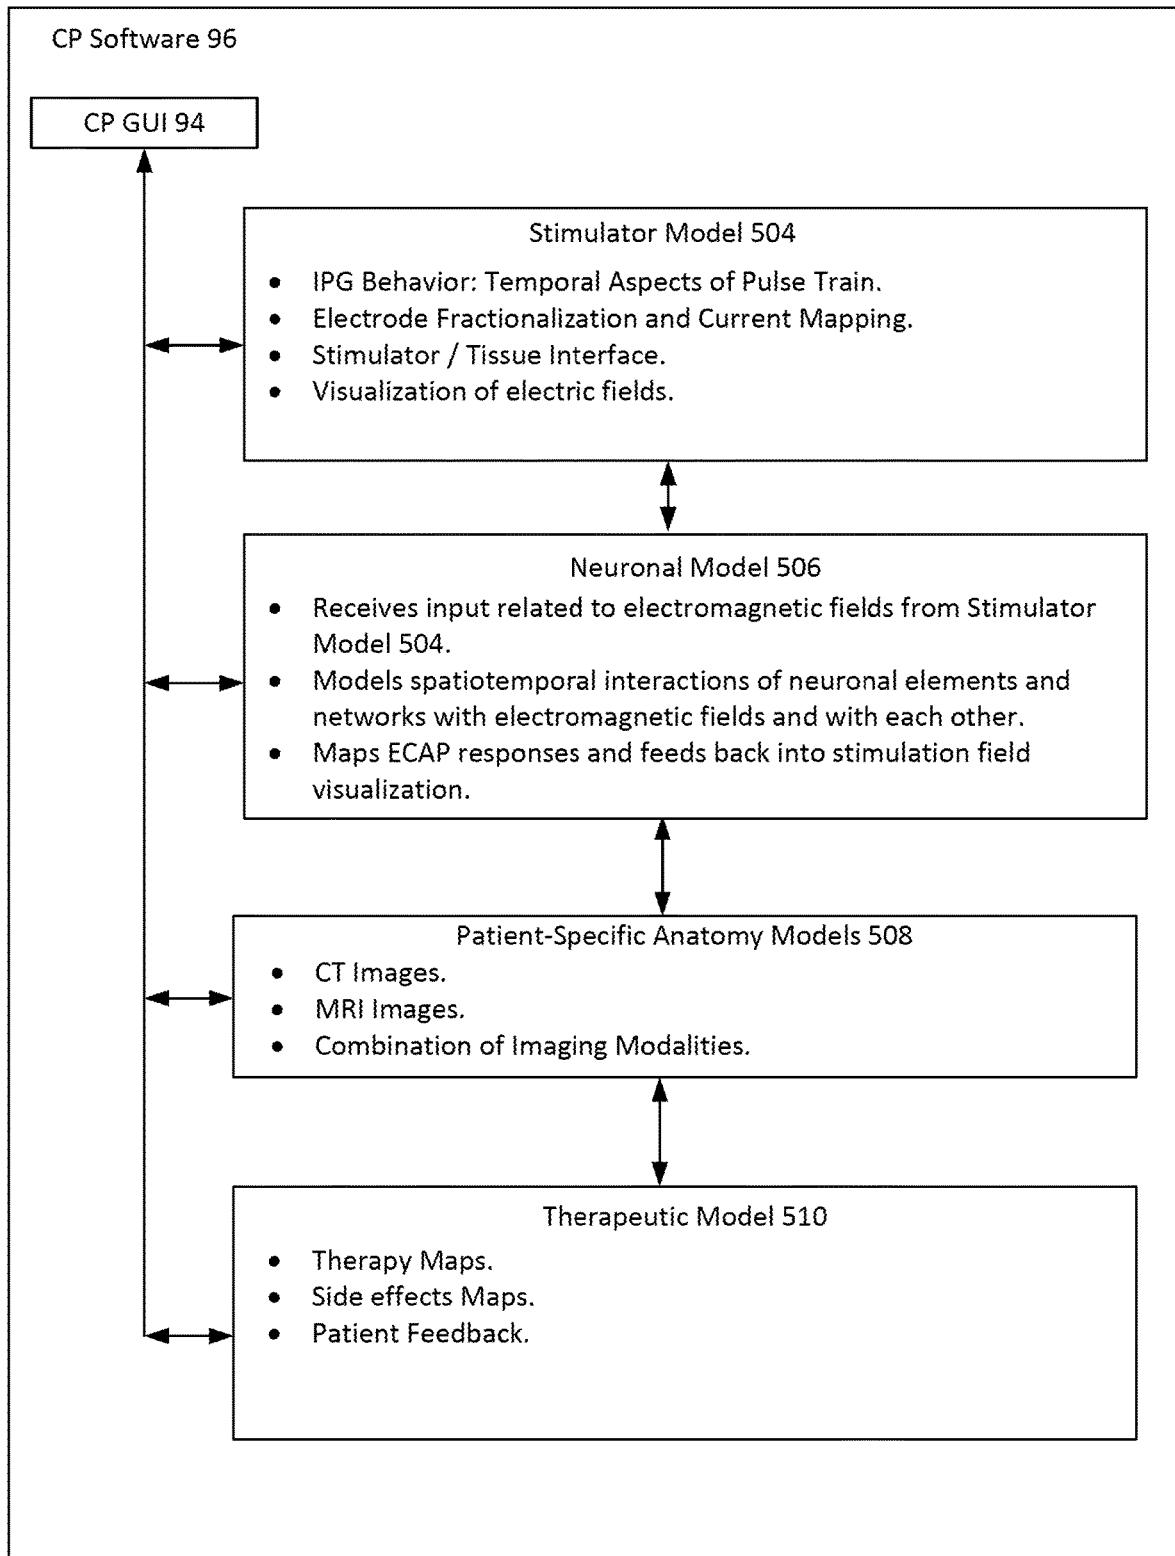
CP Software 96

CP GUI 94

Stimulator Model 504

- IPG Behavior: Temporal Aspects of Pulse Train.
- Electrode Fractionalization and Current Mapping.
- Stimulator / Tissue Interface.
- Visualization of electric fields.

Neuronal Model 506

- Receives input related to electromagnetic fields from Stimulator Model 504.
- Models spatiotemporal interactions of neuronal elements and networks with electromagnetic fields and with each other.
- Maps ECAP responses and feeds back into stimulation field visualization.

Patient-Specific Anatomy Models 508

- CT Images.
- MRI Images.
- Combination of Imaging Modalities.

Therapeutic Model 510

- Therapy Maps.
- Side effects Maps.
- Patient Feedback.